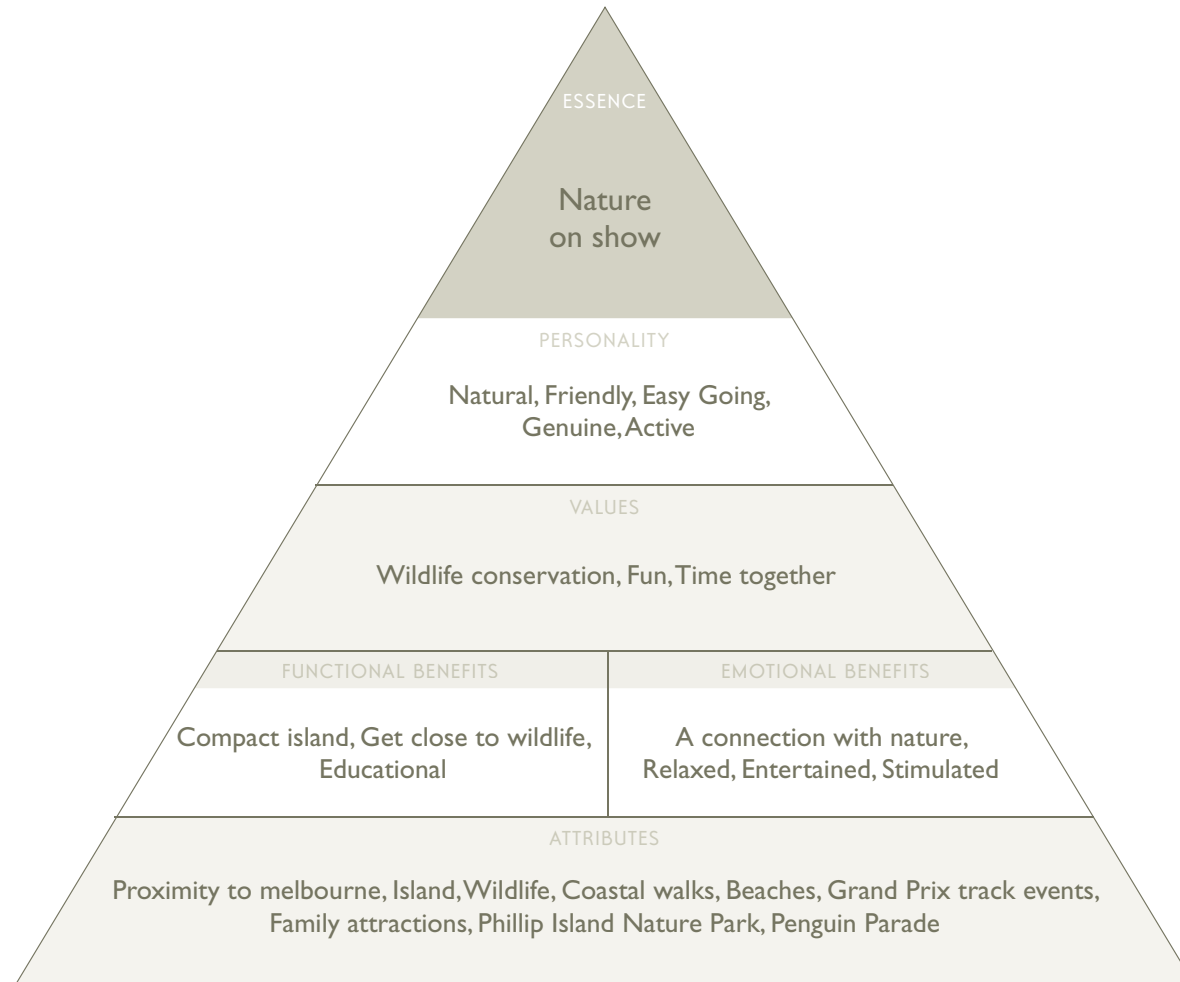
ESSENCE

Nature on show

PERSONALITY

Natural, Friendly, Easy Going, Genuine, Active

VALUES

Wildlife conservation, Fun, Time together

FUNCTIONAL BENEFITS

Compact island, Get close to wildlife, Educational

EMOTIONAL BENEFITS

A connection with nature, Relaxed, Entertained, Stimulated

ATTRIBUTES

Proximity to melbourne, Island, Wildlife, Coastal walks, Beaches, Grand Prix track events, Family attractions, Phillip Island Nature Park, Penguin Parade